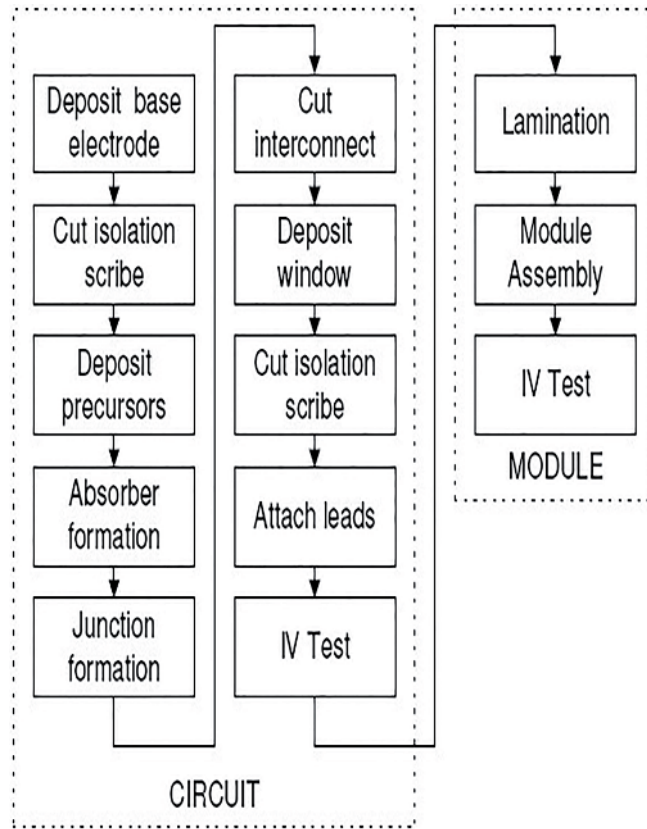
Deposit base electrode

Cut isolation scribe

Deposit precursors

Absorber formation

Junction formation

Cut interconnect

Deposit window

Cut isolation scribe

Attach leads

IV Test

CIRCUIT

Lamination

Module Assembly

IV Test

MODULE